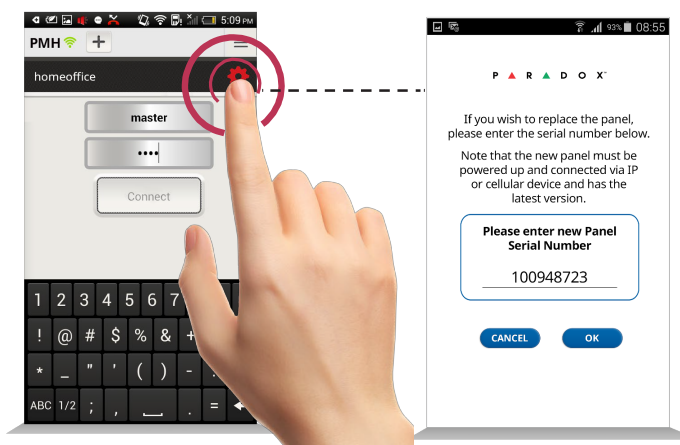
5:09 PM

PMH +

homeoffice

master

••••

Connect

1 2 3 4 5 6 7

! @ # $ % & +

* _ " ' ( ) -

ABC 1/2 ; , . =

93% 08:55

PARADOX™

If you wish to replace the panel, please enter the serial number below.

Note that the new panel must be powered up and connected via IP or cellular device and has the latest version.

Please enter new Panel Serial Number

100948723

CANCEL

OK